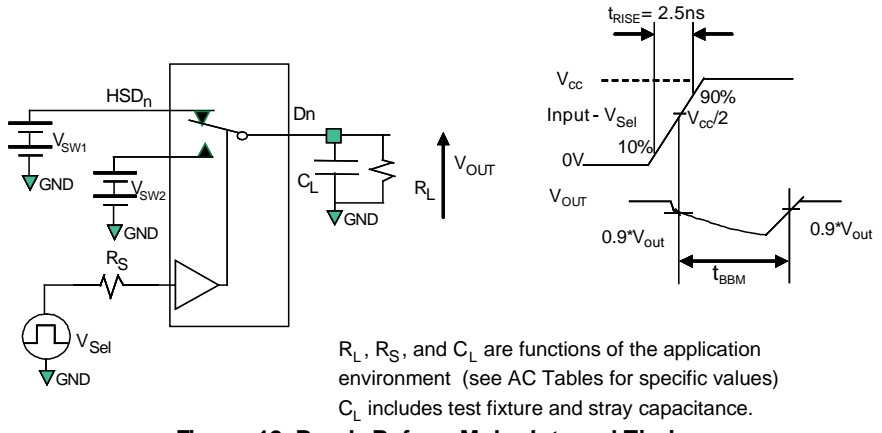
$t_{RISE}$= 2.5ns

$HSD_n$

$V_{SW1}$

GND

$V_{SW2}$

GND

Dn

$C_L$

GND

$R_L$

$V_{OUT}$

$R_S$

$V_{Sel}$

GND

$V_{cc}$

90%

Input - $V_{Sel}$

$V_{cc}/2$

0V

10%

$V_{OUT}$

0.9*$V_{out}$

0.9*$V_{out}$

$t_{BBM}$

$R_L$, $R_S$, and $C_L$ are functions of the application environment (see AC Tables for specific values)

$C_L$ includes test fixture and stray capacitance.

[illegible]